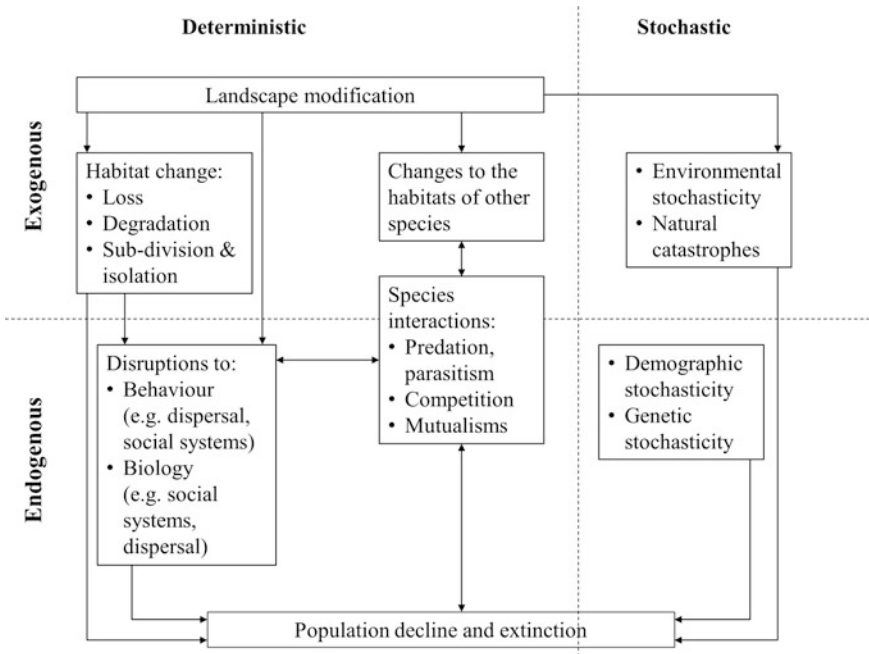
Deterministic

Stochastic

Exogenous

Endogenous

Landscape modification

Habitat change:
• Loss
• Degradation
• Sub-division & isolation

Changes to the habitats of other species

• Environmental stochasticity
• Natural catastrophes

Species interactions:
• Predation, parasitism
• Competition
• Mutualisms

Disruptions to:
• Behaviour (e.g. dispersal, social systems)
• Biology (e.g. social systems, dispersal)

• Demographic stochasticity
• Genetic stochasticity

Population decline and extinction